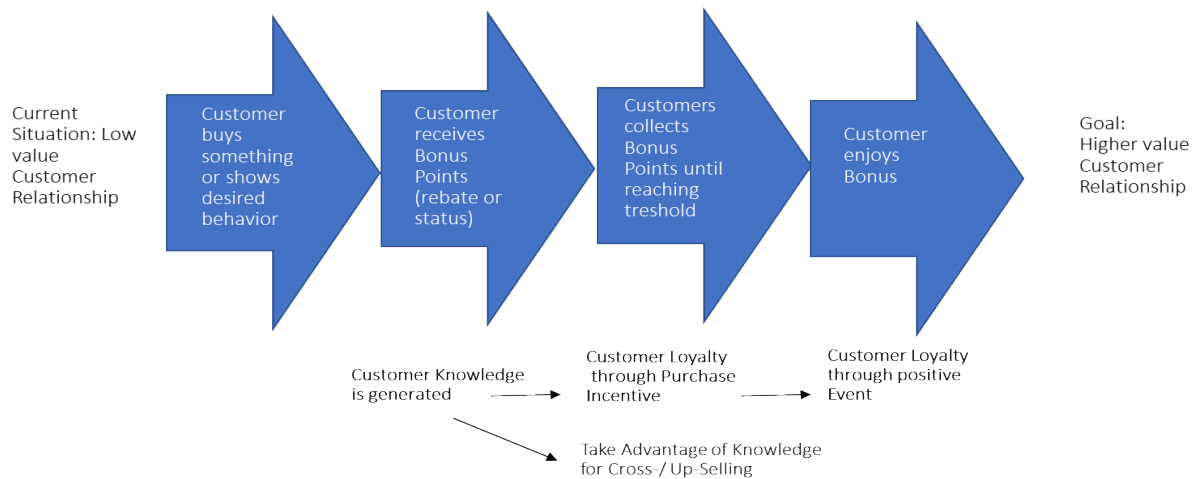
Current Situation: Low value Customer Relationship

Customer buys something or shows desired behavior

Customer receives Bonus Points (rebate or status)

Customers collects Bonus Points until reaching treshold

Customer enjoys Bonus

Goal: Higher value Customer Relationship

Customer Knowledge is generated

Customer Loyalty through Purchase Incentive

Customer Loyalty through positive Event

Take Advantage of Knowledge for Cross-/ Up-Selling